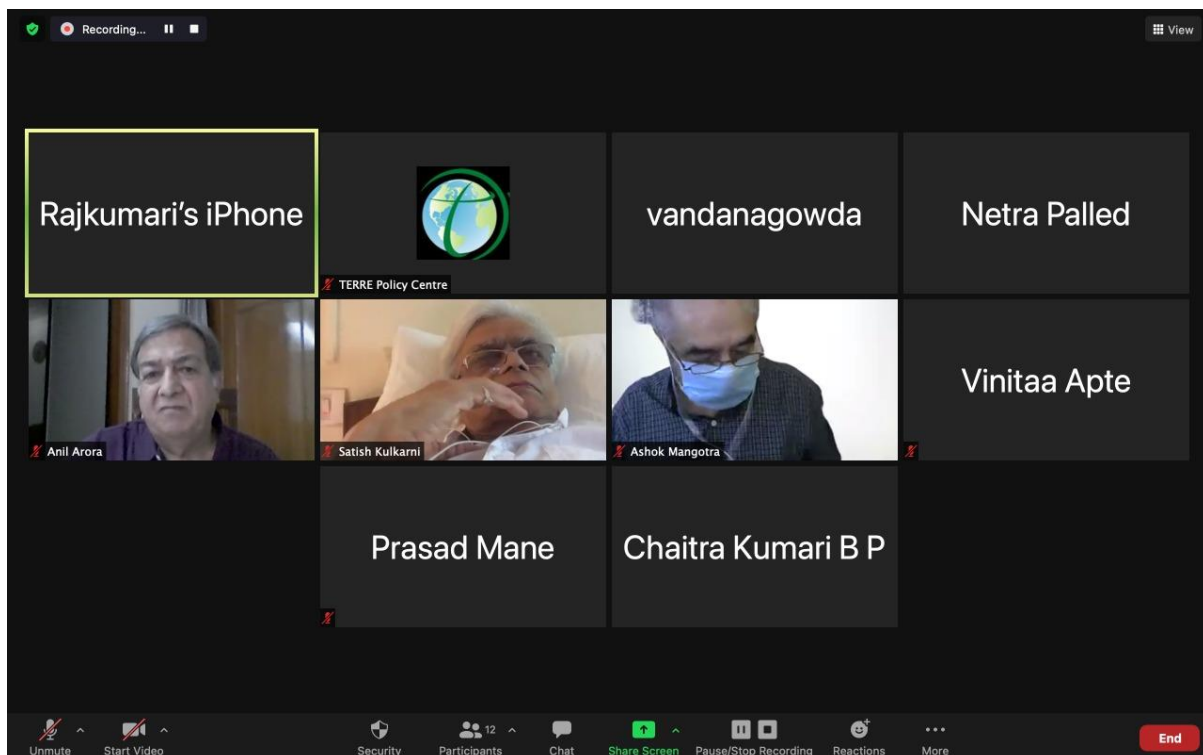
Recording...

View

Rajkumari's iPhone

TERRE Policy Centre

vandanagowda

Netra Palled

Anil Arora

Satish Kulkarni

Ashok Mangotra

Vinitaa Apte

Prasad Mane

Chaitra Kumari B P

Unmute

Start Video

Security

12

Participants

Chat

Share Screen

Pause/Stop Recording

Reactions

More

End